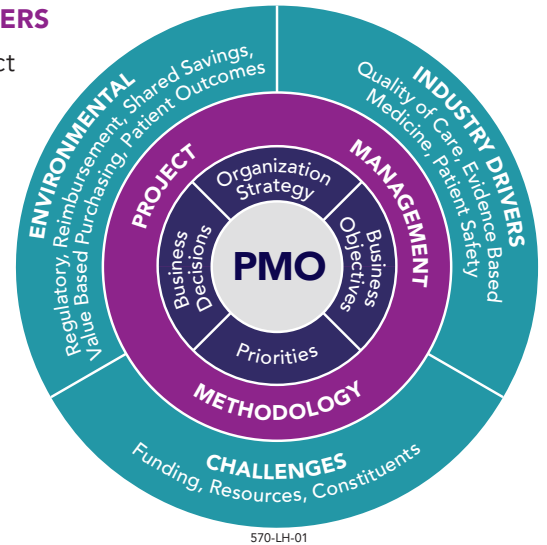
ERS

ct

ENVIRONMENTAL
Regulatory, Reimbursement, Shared Savings, Value Based Purchasing, Patient Outcomes

INDUSTRY DRIVERS
Quality of Care, Evidence Based Medicine, Patient Safety

PROJECT

MANAGEMENT

Organization Strategy

Business Decisions

PMO

Business Objectives

Priorities

METHODOLOGY

CHALLENGES
Funding, Resources, Constituents

570-LH-01